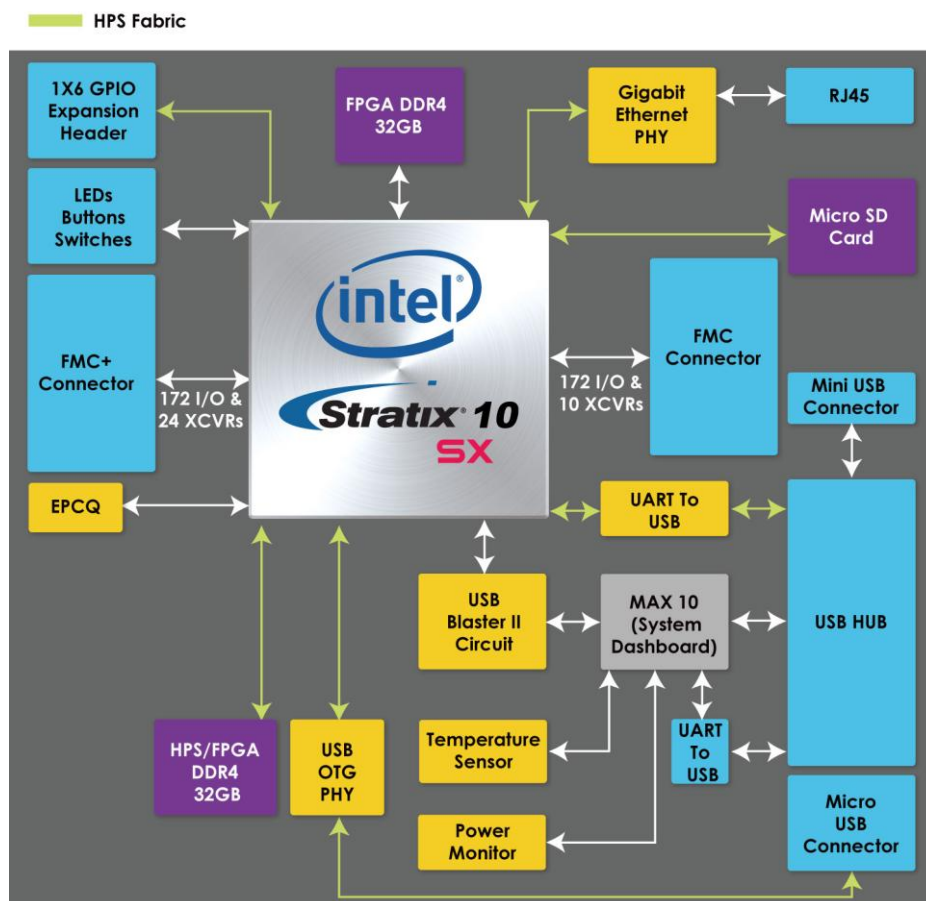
HPS Fabric

1X6 GPIO Expansion Header

FPGA DDR4 32GB

Gigabit Ethernet PHY

RJ45

LEDs Buttons Switches

Micro SD Card

intel

Stratix 10 SX

FMC+ Connector

172 I/O & 24 XCVRs

FMC Connector

172 I/O & 10 XCVRs

Mini USB Connector

EPCQ

UART To USB

USB Blaster II Circuit

MAX 10 (System Dashboard)

USB HUB

Temperature Sensor

UART To USB

HPS/FPGA DDR4 32GB

USB OTG PHY

Power Monitor

Micro USB Connector